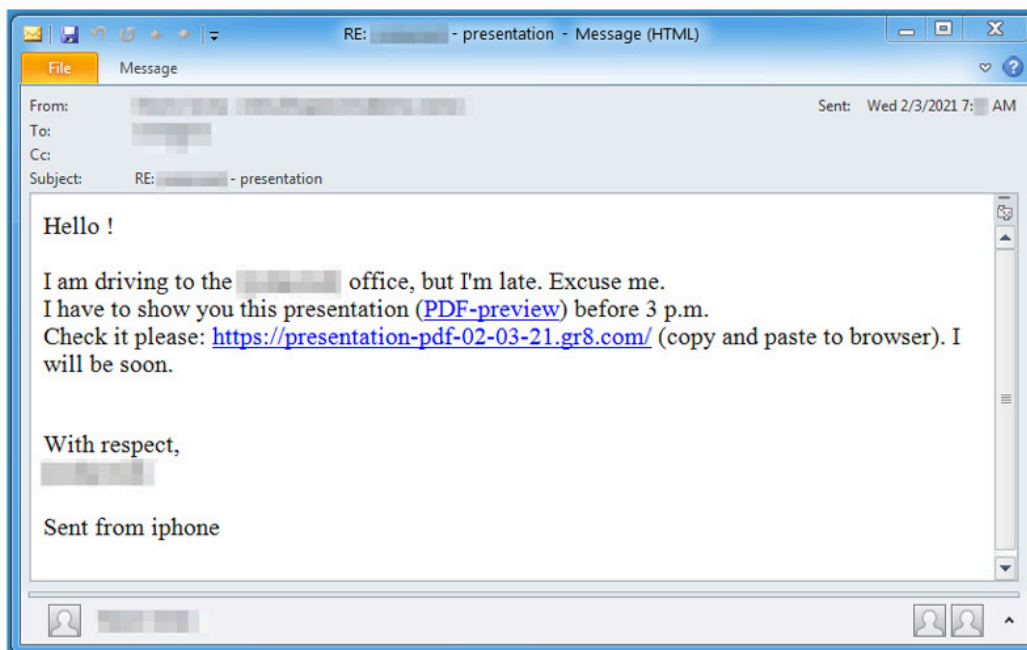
RE: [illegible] - presentation - Message (HTML)

File

Message

From: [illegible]

Sent: Wed 2/3/2021 7:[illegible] AM

To: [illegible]

Cc:

Subject: RE: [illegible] - presentation

Hello !

I am driving to the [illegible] office, but I'm late. Excuse me.
I have to show you this presentation (PDF-preview) before 3 p.m.
Check it please: https://presentation-pdf-02-03-21.gr8.com/ (copy and paste to browser). I will be soon.

With respect,
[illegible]

Sent from iphone

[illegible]